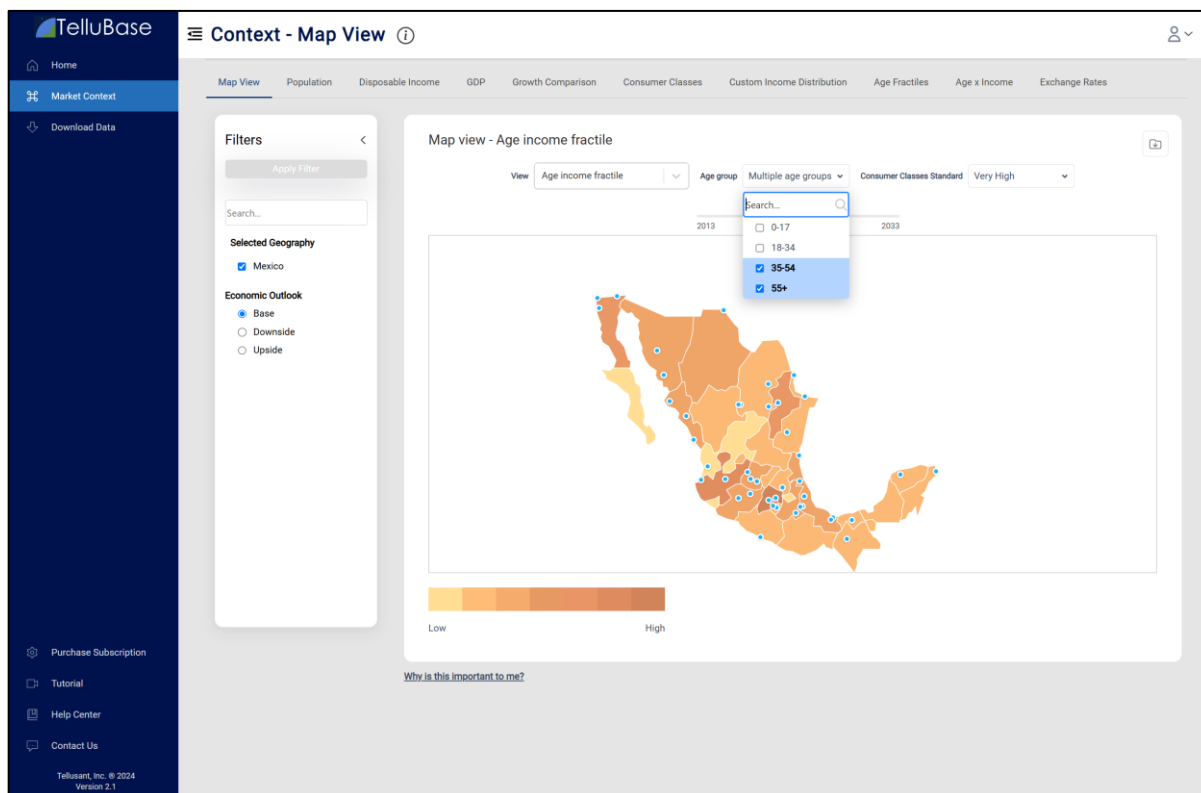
TelluBase

Home
Market Context
Download Data

Purchase Subscription
Tutorial
Help Center
Contact Us

Tellusant, Inc. ® 2024
Version 2.1

Context - Map View ⓘ

Map View
Population
Disposable Income
GDP
Growth Comparison
Consumer Classes
Custom Income Distribution
Age Fractiles
Age x Income
Exchange Rates

Filters

Apply Filter

Search...

Selected Geography

Mexico

Economic Outlook

Base
Downside
Upside

Map view - Age income fractile

View
Age income fractile
Age group
Multiple age groups
Consumer Classes Standard
Very High

Search...
0-17
18-34
35-54
55+

2013
2033

Low
High

Why is this important to me?